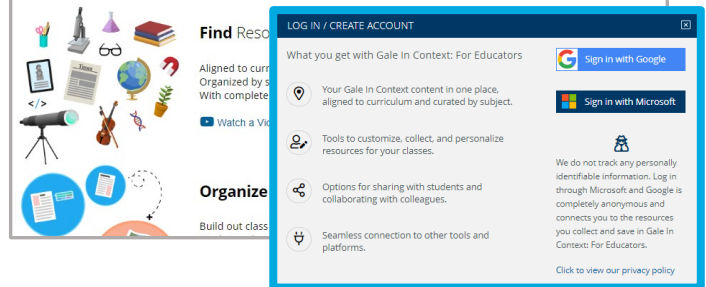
Find Reso

Aligned to curr
Organized by s
With complete

Watch a Vi

Organize

Build out class

LOG IN / CREATE ACCOUNT

What you get with Gale In Context: For Educators

Your Gale In Context content in one place, aligned to curriculum and curated by subject.

Tools to customize, collect, and personalize resources for your classes.

Options for sharing with students and collaborating with colleagues.

Seamless connection to other tools and platforms.

Sign in with Google

Sign in with Microsoft

We do not track any personally identifiable information. Log in through Microsoft and Google is completely anonymous and connects you to the resources you collect and save in Gale In Context: For Educators.

Click to view our privacy policy